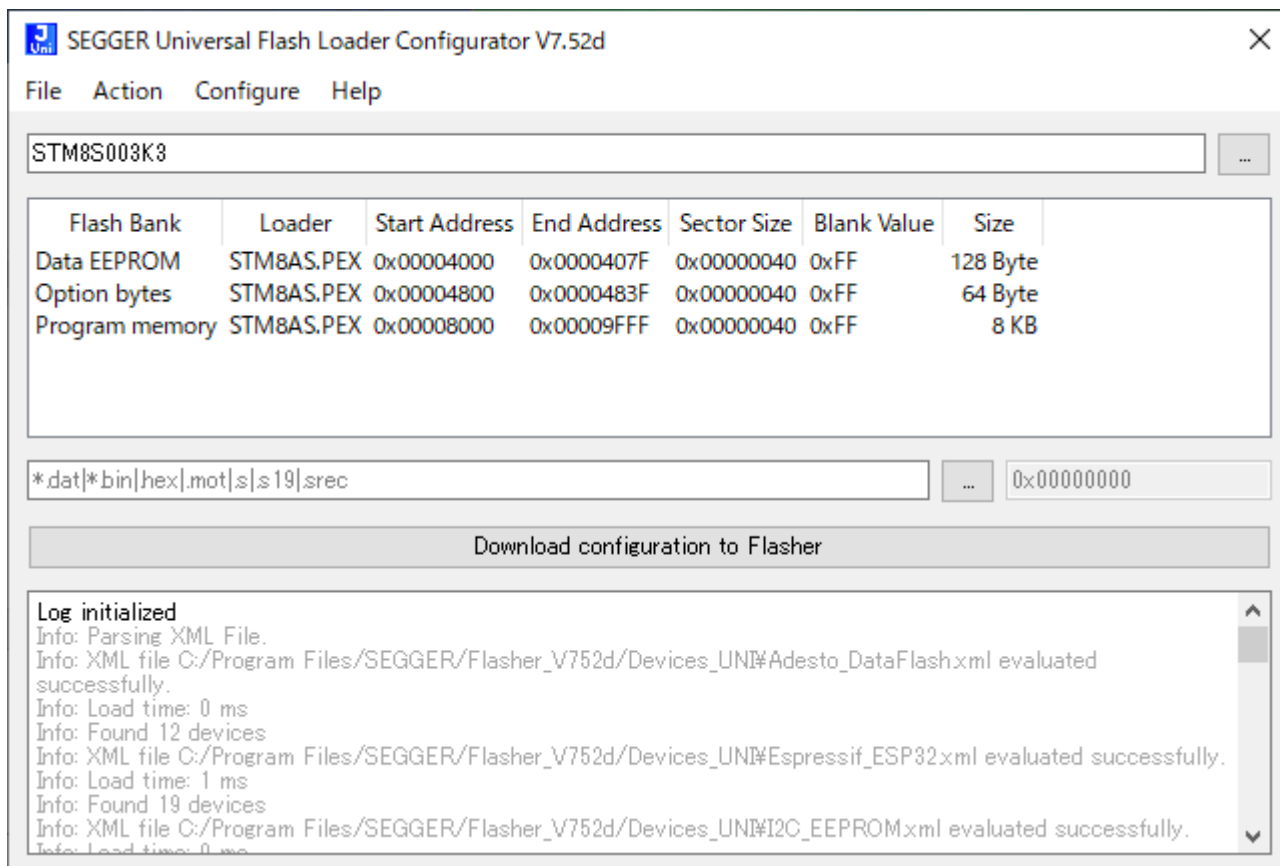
SEGGER Universal Flash Loader Configurator V7.52d

File Action Configure Help

STM8S003K3

...

| Flash Bank | Loader | Start Address | End Address | Sector Size | Blank Value | Size |
|---|---|---|---|---|---|---|
| Data EEPROM | STM8AS.PEX | 0x00004000 | 0x0000407F | 0x00000040 | 0xFF | 128 Byte |
| Option bytes | STM8AS.PEX | 0x00004800 | 0x0000483F | 0x00000040 | 0xFF | 64 Byte |
| Program memory | STM8AS.PEX | 0x00008000 | 0x00009FFF | 0x00000040 | 0xFF | 8 KB |

*.dat|*.bin|.hex|.mot|.s|.s19|.srec

...

0x00000000

Download configuration to Flasher

Log initialized
Info: Parsing XML File.
Info: XML file C:/Program Files/SEGGER/Flasher_V752d/Devices_UNI¥Adesto_DataFlash.xml evaluated successfully.
Info: Load time: 0 ms
Info: Found 12 devices
Info: XML file C:/Program Files/SEGGER/Flasher_V752d/Devices_UNI¥Espressif_ESP32.xml evaluated successfully.
Info: Load time: 1 ms
Info: Found 19 devices
Info: XML file C:/Program Files/SEGGER/Flasher_V752d/Devices_UNI¥I2C_EEPROM.xml evaluated successfully.
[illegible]